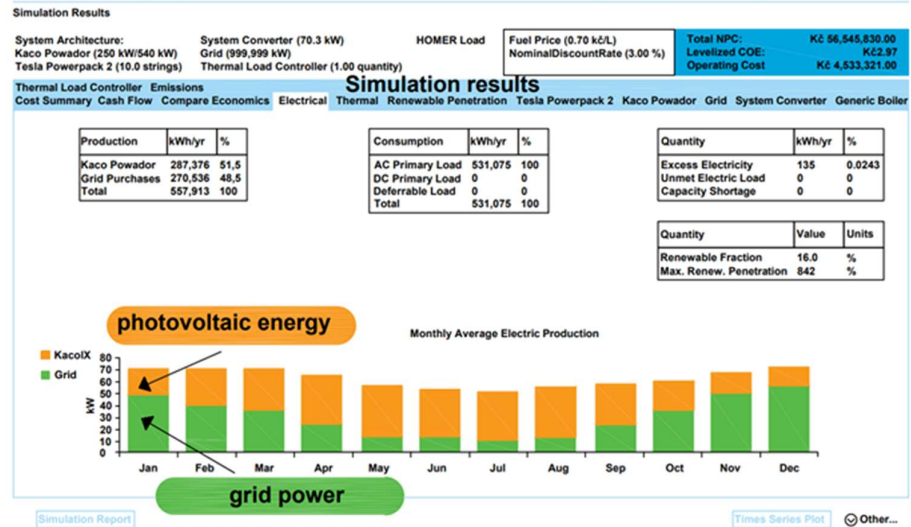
Simulation Results

System Architecture:
Kaco Powador (250 kW/540 kW)
Tesla Powerpack 2 (10.0 strings)

System Converter (70.3 kW)
Grid (999,999 kW)
Thermal Load Controller (1.00 quantity)

HOMER Load

Fuel Price (0.70 kč/L)
NominalDiscountRate (3.00 %)

Total NPC: Kč 56,545,830.00
Levelized COE: Kč2.97
Operating Cost Kč 4,533,321.00

Simulation results

Thermal Load Controller Emissions
Cost Summary Cash Flow Compare Economics Electrical Thermal Renewable Penetration Tesla Powerpack 2 Kaco Powador Grid System Converter Generic Boiler

| Production | kWh/yr | % |
|---|---|---|
| Kaco Powador | 287,376 | 51,5 |
| Grid Purchases | 270,536 | 48,5 |
| Total | 557,913 | 100 |

| Consumption | kWh/yr | % |
|---|---|---|
| AC Primary Load | 531,075 | 100 |
| DC Primary Load | 0 | 0 |
| Deferrable Load | 0 | 0 |
| Total | 531,075 | 100 |

| Quantity | kWh/yr | % |
|---|---|---|
| Excess Electricity | 135 | 0.0243 |
| Unmet Electric Load | 0 | 0 |
| Capacity Shortage | 0 | 0 |

| Quantity | Value | Units |
|---|---|---|
| Renewable Fraction | 16.0 | % |
| Max. Renew. Penetration | 842 | % |

photovoltaic energy

Monthly Average Electric Production

KacoIX
Grid

kW
80
70
60
50
40
30
20
10
0

Jan Feb Mar Apr May Jun Jul Aug Sep Oct Nov Dec

grid power

Simulation Report
Times Series Plot
Other...